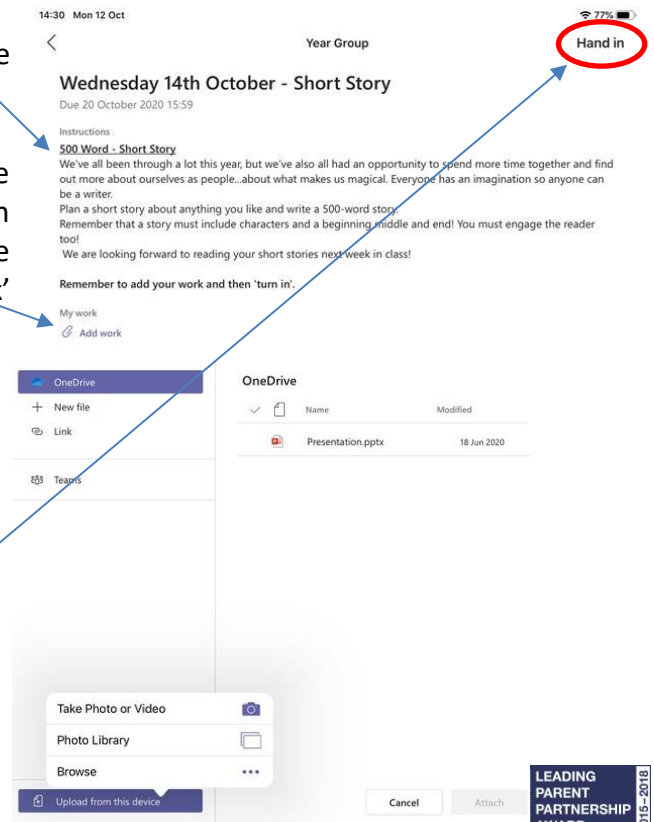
14:30 Mon 12 Oct

77%

Year Group

Hand in

Wednesday 14th October - Short Story

Due 20 October 2020 15:59

Instructions

500 Word - Short Story

We've all been through a lot this year, but we've also all had an opportunity to spend more time together and find out more about ourselves as people...about what makes us magical. Everyone has an imagination so anyone can be a writer.

Plan a short story about anything you like and write a 500-word story.

Remember that a story must include characters and a beginning middle and end! You must engage the reader too!

We are looking forward to reading your short stories next week in class!

Remember to add your work and then 'turn in'.

My work

Add work

OneDrive

New file

Link

Teams

OneDrive

Name

Modified

Presentation.pptx

18 Jun 2020

Take Photo or Video

Photo Library

Browse

Upload from this device

Cancel

Attach

LEADING PARENT PARTNERSHIP

2015-2018